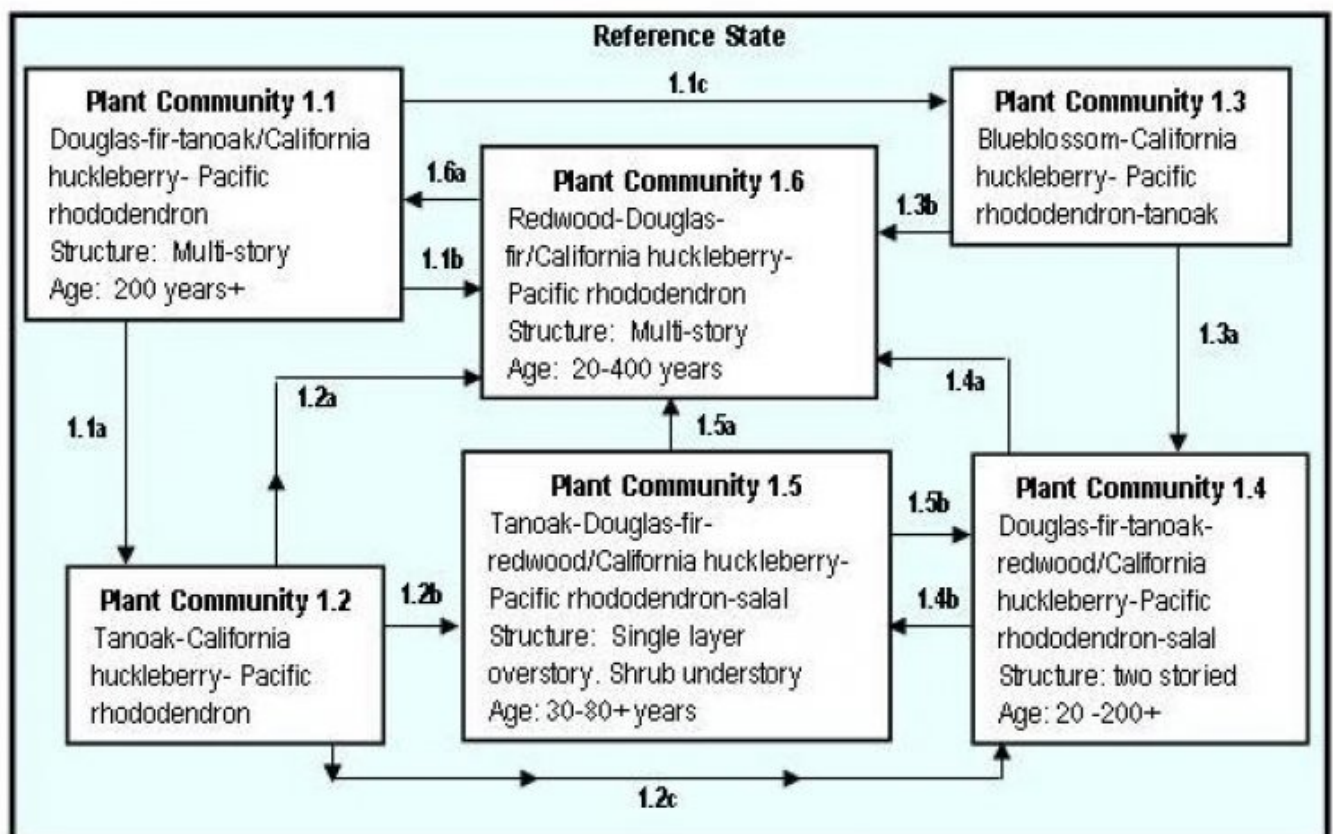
Reference State

Plant Community 1.1
Douglas-fir-tanoak/California huckleberry- Pacific rhododendron
Structure: Multi-story
Age: 200 years+

1.1c

Plant Community 1.3
Blueblossom-California huckleberry- Pacific rhododendron-tanoak

1.6a

Plant Community 1.6
Redwood-Douglas-fir/California huckleberry-Pacific rhododendron
Structure: Multi-story
Age: 20-400 years

1.3b

1.1b

1.3a

1.2a

1.4a

1.1a

1.5a

Plant Community 1.5
Tanoak-Douglas-fir-redwood/California huckleberry-Pacific rhododendron-salal
Structure: Single layer overstory. Shrub understory
Age: 30-80+ years

1.5b

Plant Community 1.4
Douglas-fir-tanoak-redwood/California huckleberry-Pacific rhododendron-salal
Structure: two storied
Age: 20 -200+

Plant Community 1.2
Tanoak-California huckleberry- Pacific rhododendron

1.2b

1.4b

1.2c